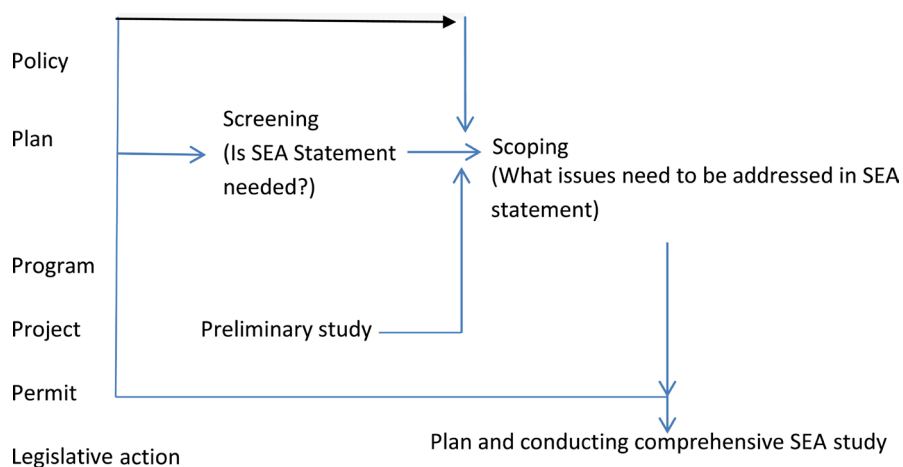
Policy

Plan

Screening (Is SEA Statement needed?)

Scoping (What issues need to be addressed in SEA statement)

Program

Project

Preliminary study

Permit

Legislative action

Plan and conducting comprehensive SEA study